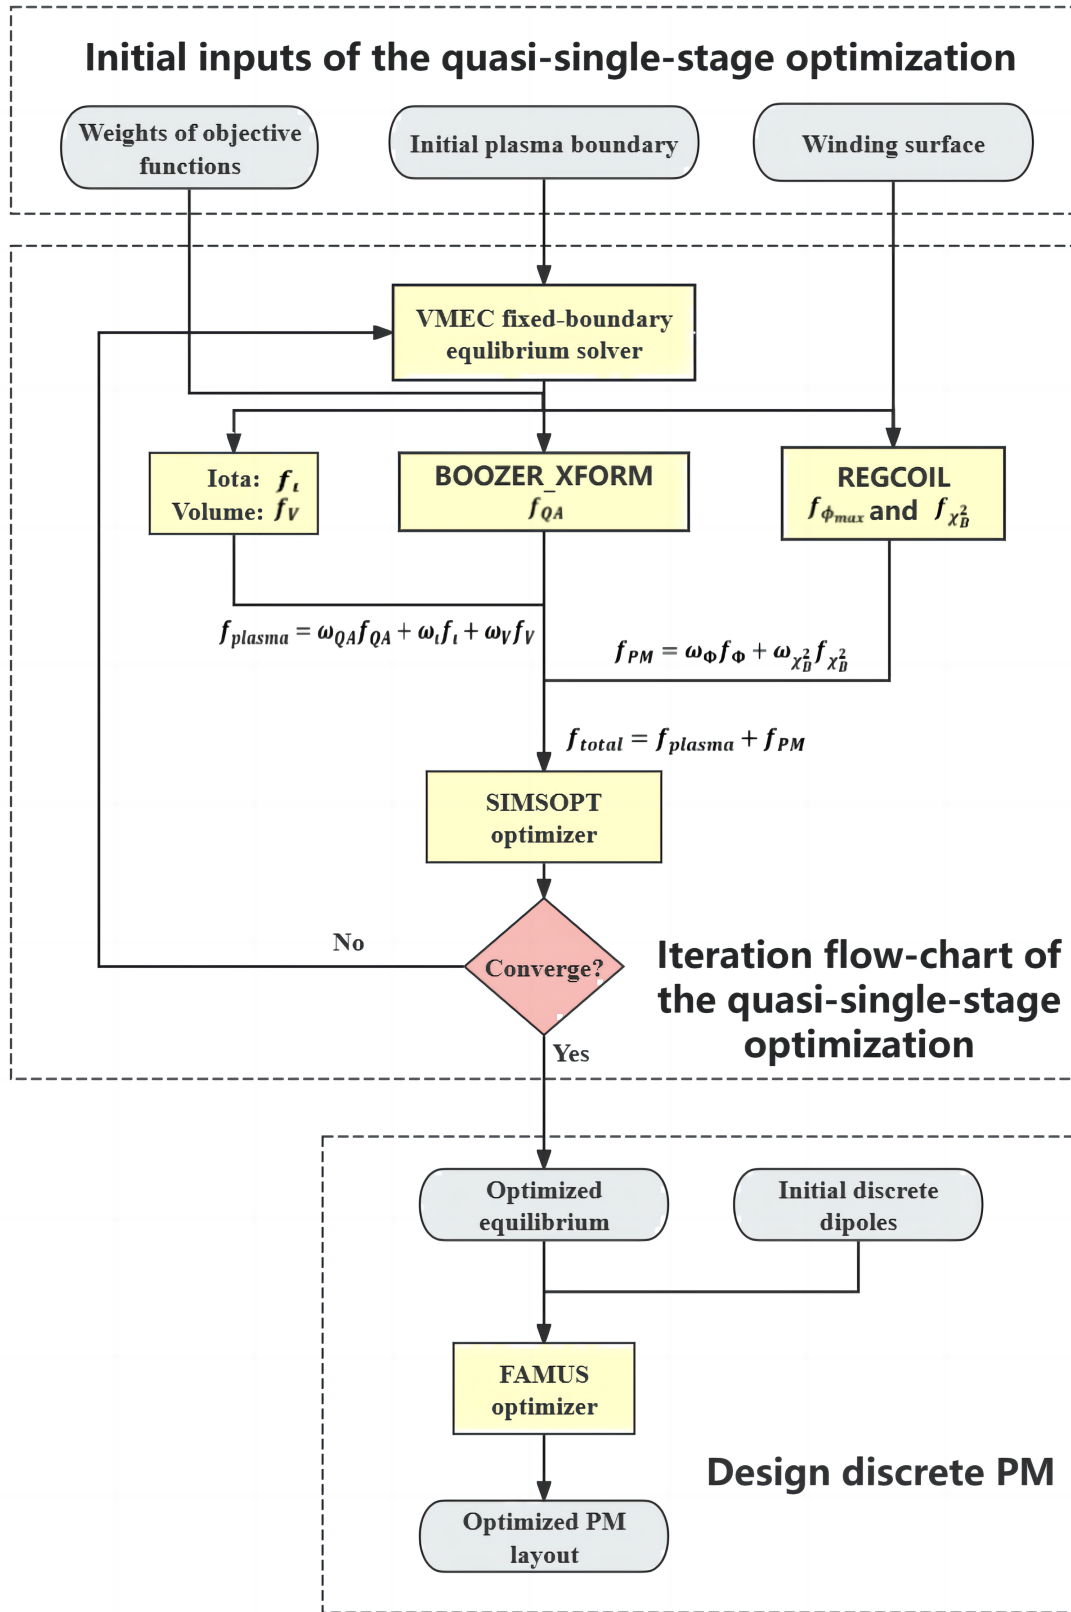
Initial inputs of the quasi-single-stage optimization

Weights of objective functions

Initial plasma boundary

Winding surface

VMEC fixed-boundary equlibrium solver

Iota: $f_\iota$
Volume: $f_V$

BOOZER_XFORM
$f_{QA}$

REGCOIL
$f_{\phi_{max}}$ and $f_{\chi_B^2}$

$f_{plasma} = \omega_{QA} f_{QA} + \omega_\iota f_\iota + \omega_V f_V$

$f_{PM} = \omega_\Phi f_\Phi + \omega_{\chi_B^2} f_{\chi_B^2}$

$f_{total} = f_{plasma} + f_{PM}$

SIMSOPT optimizer

No

Converge?

Iteration flow-chart of the quasi-single-stage optimization

Yes

Optimized equilibrium

Initial discrete dipoles

FAMUS optimizer

Design discrete PM

Optimized PM layout